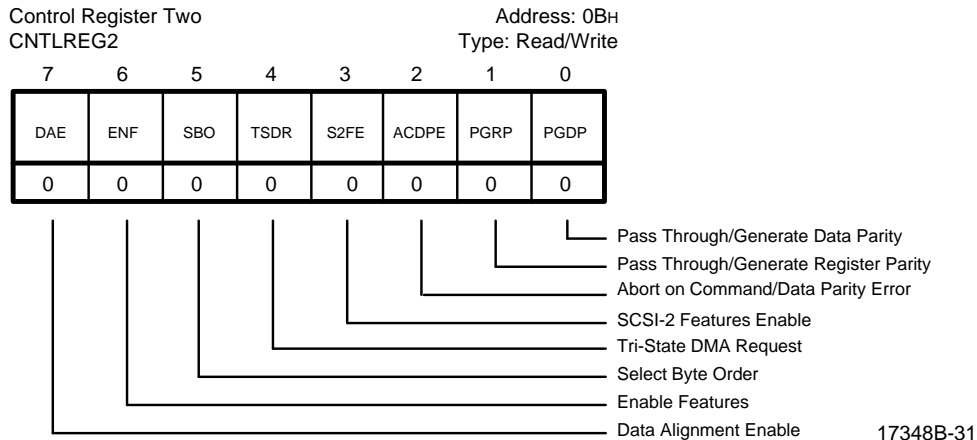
Control Register Two
CNTLREG2

Address: 0B$_H$
Type: Read/Write

| 7 | 6 | 5 | 4 | 3 | 2 | 1 | 0 |
|---|---|---|---|---|---|---|---|
| DAE | ENF | SBO | TSDR | S2FE | ACDPE | PGRP | PGDP |
| 0 | 0 | 0 | 0 | 0 | 0 | 0 | 0 |

Pass Through/Generate Data Parity
Pass Through/Generate Register Parity
Abort on Command/Data Parity Error
SCSI-2 Features Enable
Tri-State DMA Request
Select Byte Order
Enable Features
Data Alignment Enable

17348B-31